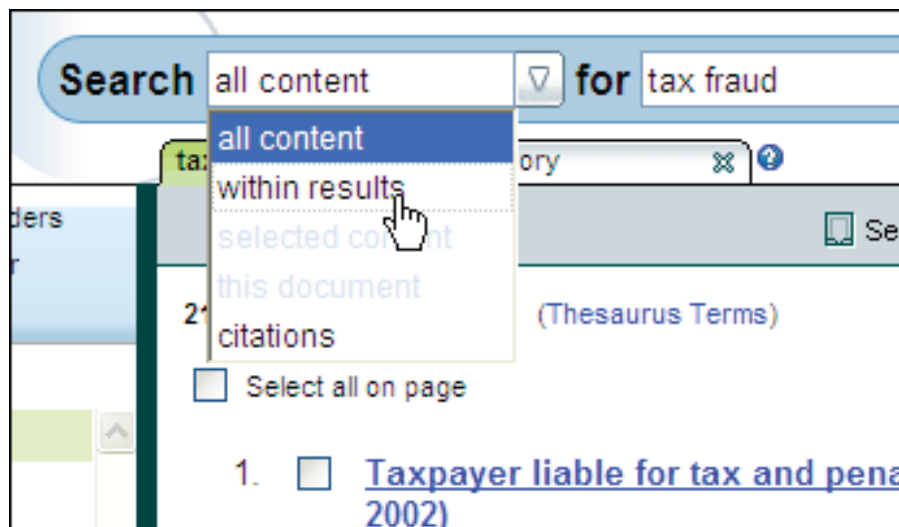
Search all content for tax fraud

all content
within results
selected content
this document
citations

ta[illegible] ory

ders
r

Se

2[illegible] (Thesaurus Terms)

Select all on page

1. Taxpayer liable for tax and pena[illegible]
2002)